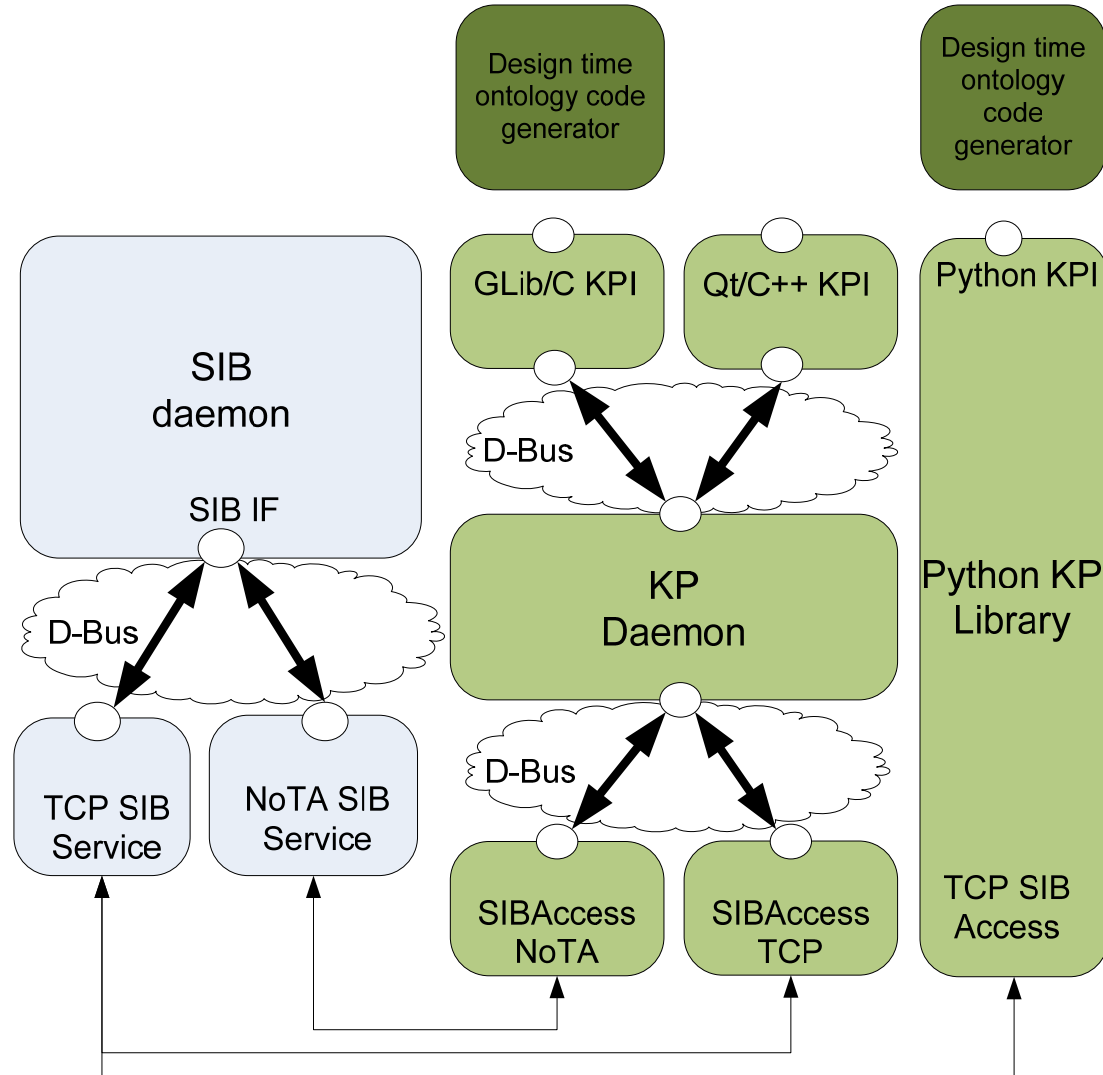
Design time ontology code generator

Design time ontology code generator

SIB daemon

SIB IF

GLib/C KPI

Qt/C++ KPI

Python KPI

D-Bus

KP Daemon

Python KP Library

D-Bus

D-Bus

TCP SIB Service

NoTA SIB Service

SIBAccess NoTA

SIBAccess TCP

TCP SIB Access